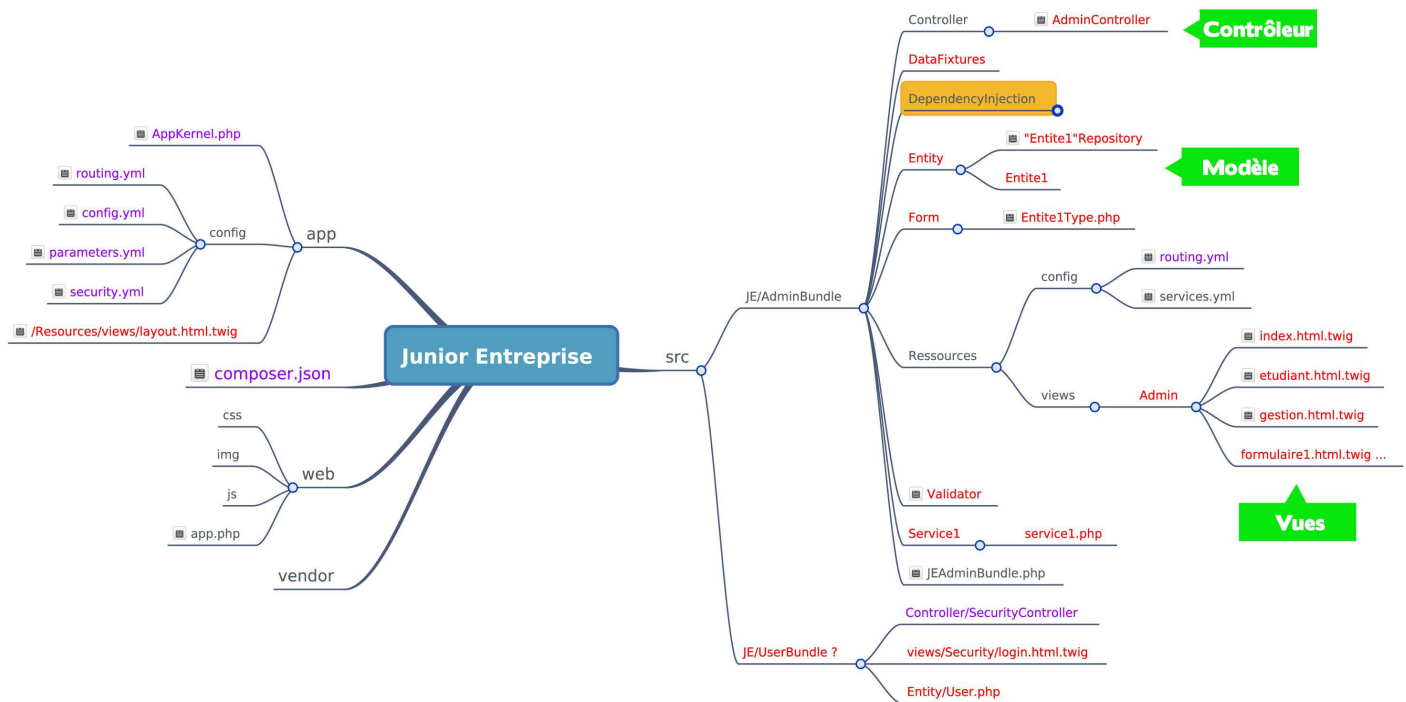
Junior Entreprise

app
config
AppKernel.php
routing.yml
config.yml
parameters.yml
security.yml
/Resources/views/layout.html.twig

composer.json

web
css
img
js
app.php

vendor

src
JE/AdminBundle
Controller
AdminController
Contrôleur
DataFixtures
DependencyInjection
Entity
"Entite1"Repository
Entite1
Modèle
Form
Entite1Type.php
Ressources
config
routing.yml
services.yml
views
Admin
index.html.twig
etudiant.html.twig
gestion.html.twig
formulaire1.html.twig ...
Vues
Validator
Service1
service1.php
JEAdminBundle.php

JE/UserBundle ?
Controller/SecurityController
views/Security/login.html.twig
Entity/User.php